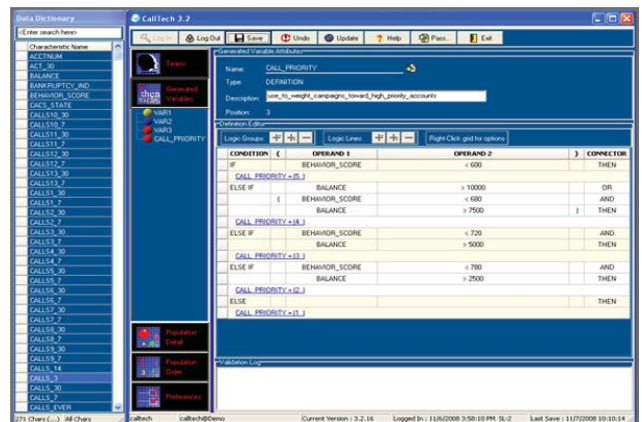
Data Dictionary

<Enter search here>

Characteristic Name
ACCTNUM
ACT_30
BALANCE
BANKRUPTCY_IND
BEHAVIOR_SCORE
CACS_STATE
CALLS10_30
CALLS10_7
CALLS11_30
CALLS11_7
CALLS12_30
CALLS12_7
CALLS13_30
CALLS13_7
CALLS1_30
CALLS1_7
CALLS2_30
CALLS2_7
CALLS3_30
CALLS3_7
CALLS4_30
CALLS4_7
CALLS5_30
CALLS5_7
CALLS6_30
CALLS6_7
CALLS7_30
CALLS7_7
CALLS8_30
CALLS8_7
CALLS9_30
CALLS9_7
CALLS_14
CALLS_3
CALLS_30
CALLS_7
CALLS_EVER

271 Chars (...) All Chars

CallTech 3.2

Log In | Log Out | Save | Undo | Update | Help | Pass... | Exit

Teams

Generated Variables

VAR1
VAR2
VAR3
CALL_PRIORITY

Generated Variable Attributes

Name: CALL_PRIORITY
Type: DEFINITION
Description: use_to_weight_campaigns_toward_high_priority_accounts
Position: 3

Definition Editor

Logic Groups: | Logic Lines: | Right-Click grid for options

| CONDITION | ( | OPERAND 1 | OPERAND 2 | ) | CONNECTOR |
|---|---|---|---|---|---|
| IF | | BEHAVIOR_SCORE | < 600 | | THEN |
| CALL_PRIORITY = (5) | | | | | |
| ELSE IF | | BALANCE | > 10000 | | OR |
| | ( | BEHAVIOR_SCORE | < 680 | | AND |
| | | BALANCE | > 7500 | ) | THEN |
| CALL_PRIORITY = (4) | | | | | |
| ELSE IF | | BEHAVIOR_SCORE | < 720 | | AND |
| | | BALANCE | > 5000 | | THEN |
| CALL_PRIORITY = (3) | | | | | |
| ELSE IF | | BEHAVIOR_SCORE | < 780 | | AND |
| | | BALANCE | > 2500 | | THEN |
| CALL_PRIORITY = (2) | | | | | |
| ELSE | | | | | THEN |
| CALL_PRIORITY = (1) | | | | | |

Validation Log

Population Detail

Population Order

Preferences

calltech | calltech@Demo | Current Version : 3.2.16 | Logged In : 11/6/2008 3:58:10 PM SL:2 | Last Save : 11/7/2008 10:10:14